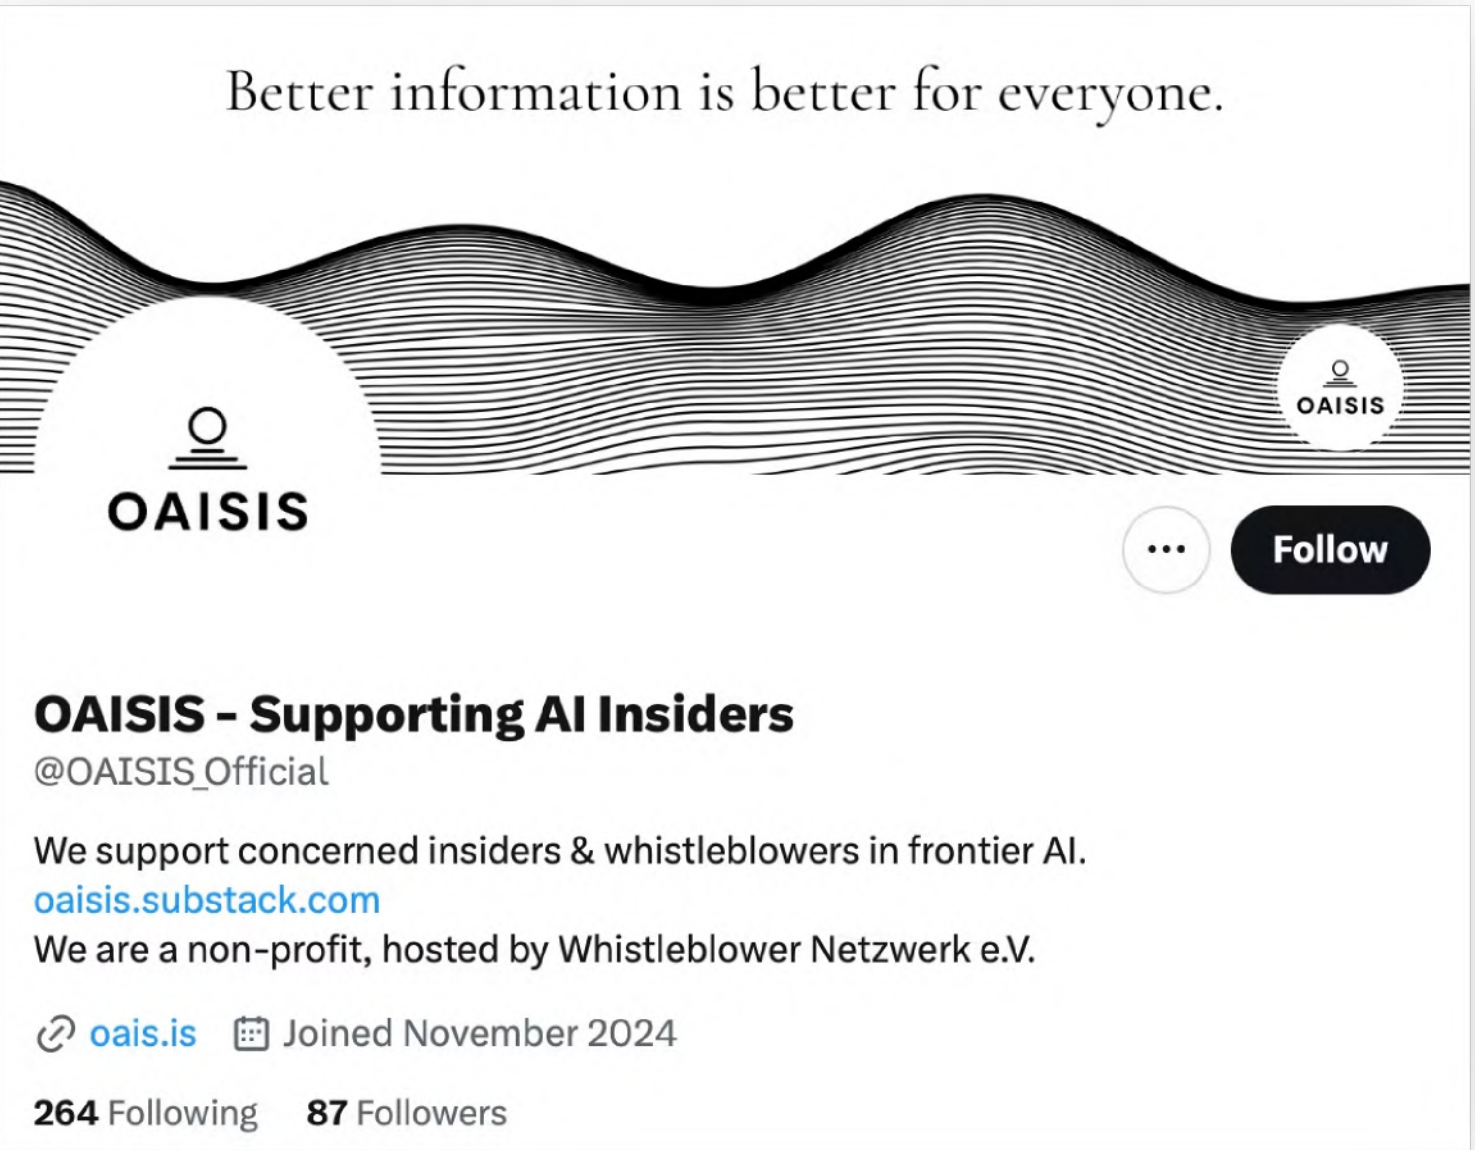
Better information is better for everyone.

OAISIS

OAISIS

Follow

OAISIS - Supporting AI Insiders
@OAISIS_Official

We support concerned insiders & whistleblowers in frontier AI.
oaisis.substack.com
We are a non-profit, hosted by Whistleblower Netzwerk e.V.

oais.is Joined November 2024

264 Following 87 Followers